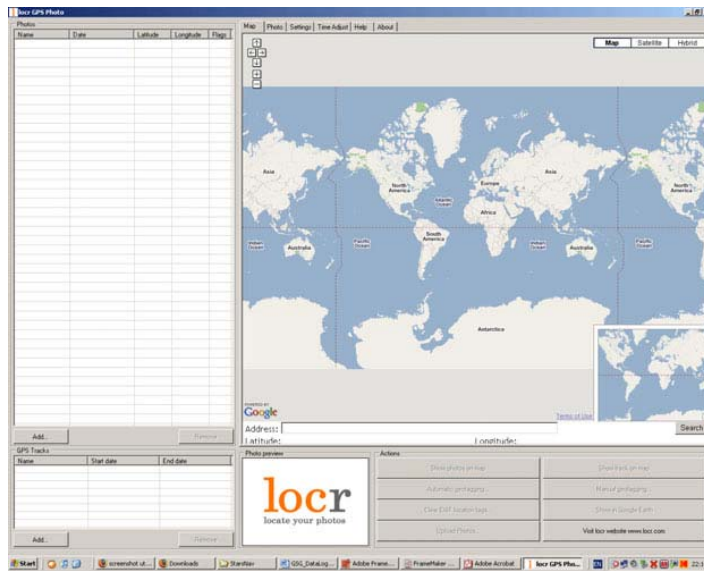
locr GPS Photo

Photos

| Name | Date | Latitude | Longitude | Flags |
|---|---|---|---|---|

Add... Remove

GPS Tracks

| Name | Start date | End date |
|---|---|---|

Add... Remove

Map | Photo | Settings | Time Adjust | Help | About

Map | Satellite | Hybrid

Asia
North America
Europe
Asia
North America
Atlantic Ocean
Africa
Indian Ocean
Australia
Pacific Ocean
South America
Indian Ocean
Australia
Pacific Ocean
Antarctica

POWERED BY Google
Terms of Use

Address:
Search
Latitude:
Longitude:

Photo preview

locr
locate your photos

Actions

Show photos on map
Show track on map
Automatic geotagging...
Manual geotagging...
Clear EXIF location tags
Show in Google Earth
Upload Photos
Visit locr website www.locr.com

Start | screenshot ut... | Downloads | StarsNav | GSG_DataLog... | Adobe Frame... | FrameMaker ... | Adobe Acrobat | locr GPS Pho... | 22: